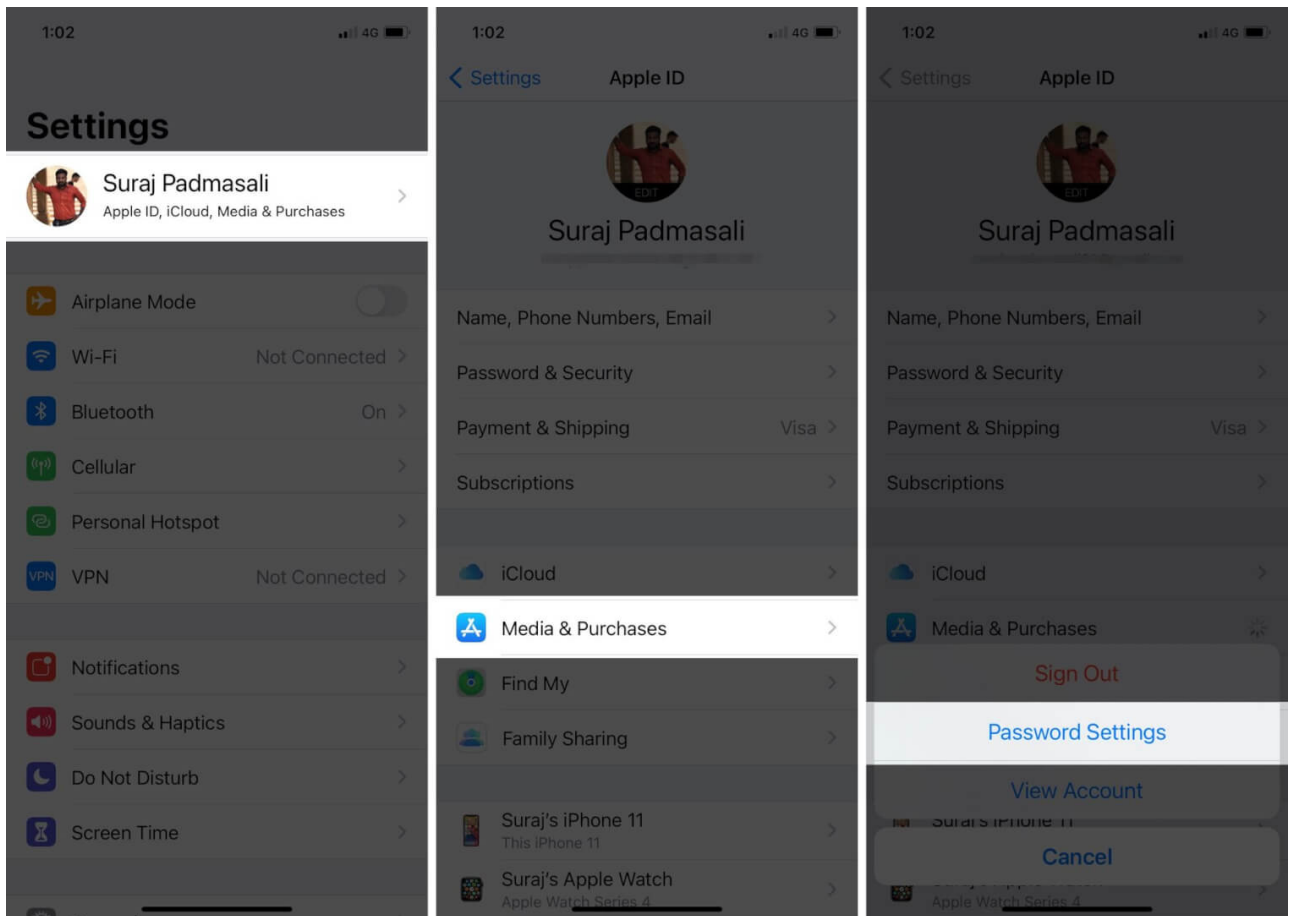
1:02
4G

Settings

Suraj Padmasali
Apple ID, iCloud, Media & Purchases

Airplane Mode
Wi-Fi Not Connected
Bluetooth On
Cellular
Personal Hotspot
VPN VPN Not Connected

Notifications
Sounds & Haptics
Do Not Disturb
Screen Time

1:02
4G
Settings Apple ID

EDIT
Suraj Padmasali
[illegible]

Name, Phone Numbers, Email
Password & Security
Payment & Shipping Visa
Subscriptions

iCloud
Media & Purchases
Find My
Family Sharing

Suraj's iPhone 11
This iPhone 11
Suraj's Apple Watch
Apple Watch Series 4

1:02
4G
Settings Apple ID

EDIT
Suraj Padmasali
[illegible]

Name, Phone Numbers, Email
Password & Security
Payment & Shipping Visa
Subscriptions

iCloud
Media & Purchases

Sign Out
Password Settings
View Account
Suraj's iPhone 11
Cancel
Apple Watch Series 4